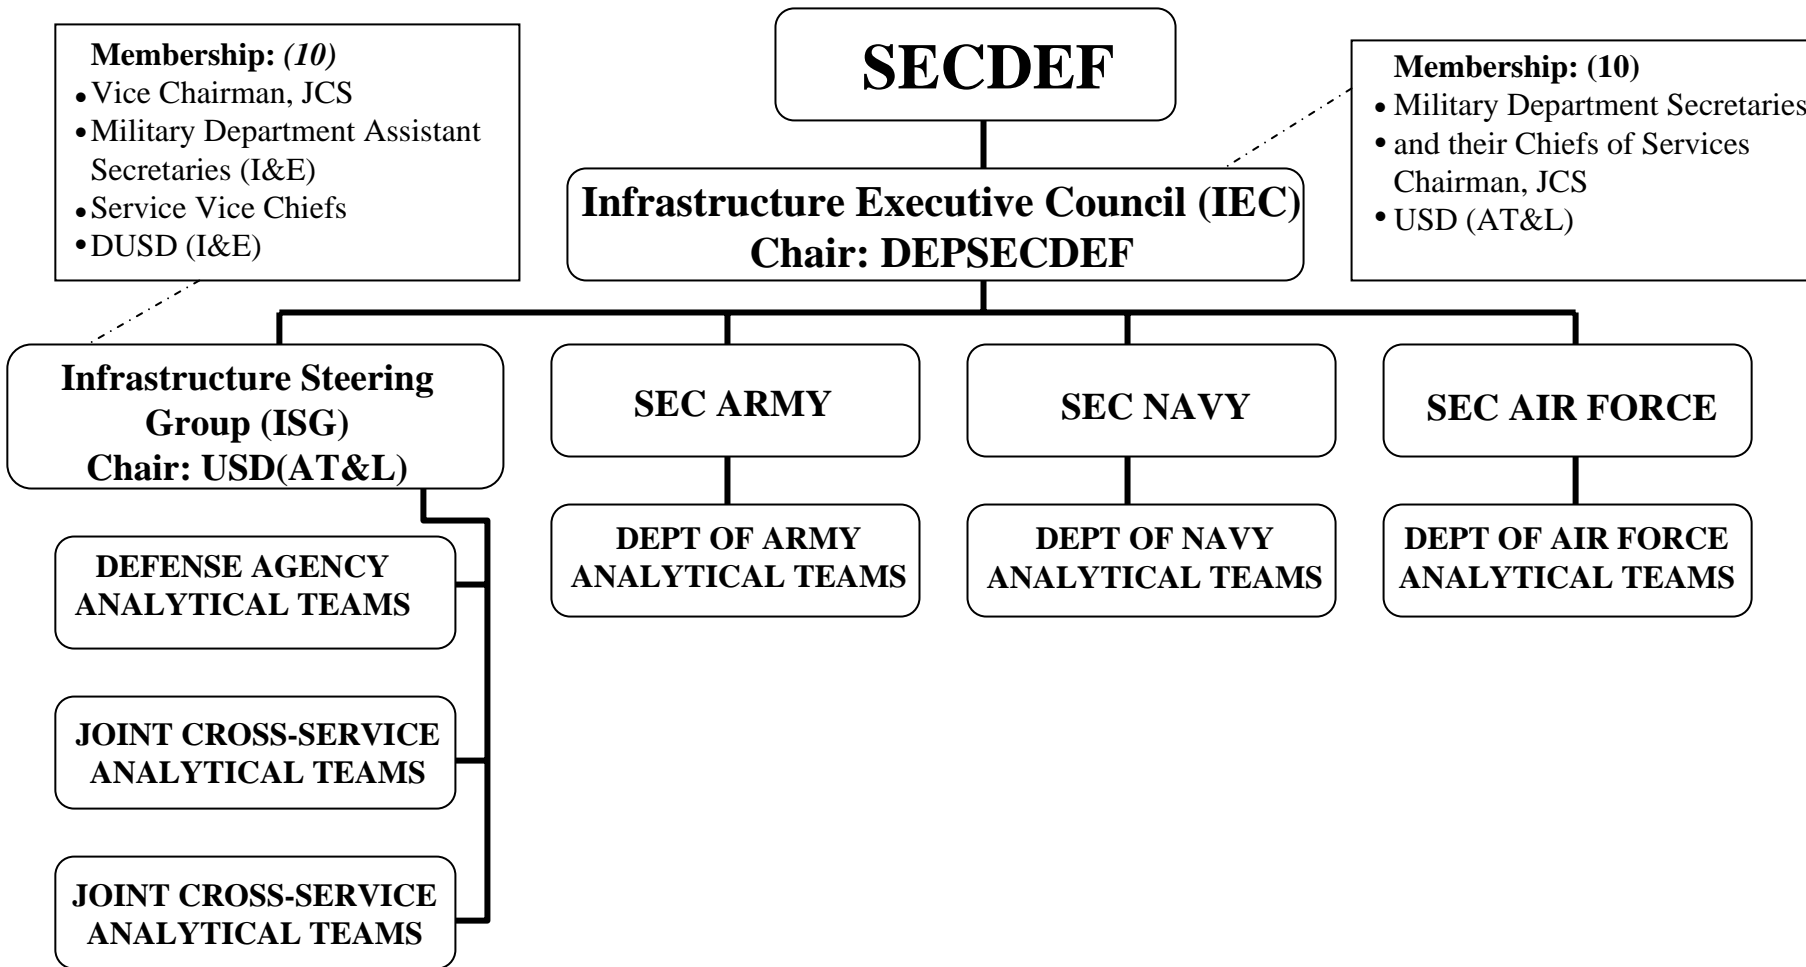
Membership: *(10)*
• Vice Chairman, JCS
• Military Department Assistant Secretaries (I&E)
• Service Vice Chiefs
• DUSD (I&E)

SECDEF

Membership: (10)
• Military Department Secretaries
• and their Chiefs of Services Chairman, JCS
• USD (AT&L)

Infrastructure Executive Council (IEC)
Chair: DEPSECDEF

Infrastructure Steering Group (ISG)
Chair: USD(AT&L)

SEC ARMY

SEC NAVY

SEC AIR FORCE

DEFENSE AGENCY ANALYTICAL TEAMS

DEPT OF ARMY ANALYTICAL TEAMS

DEPT OF NAVY ANALYTICAL TEAMS

DEPT OF AIR FORCE ANALYTICAL TEAMS

JOINT CROSS-SERVICE ANALYTICAL TEAMS

JOINT CROSS-SERVICE ANALYTICAL TEAMS